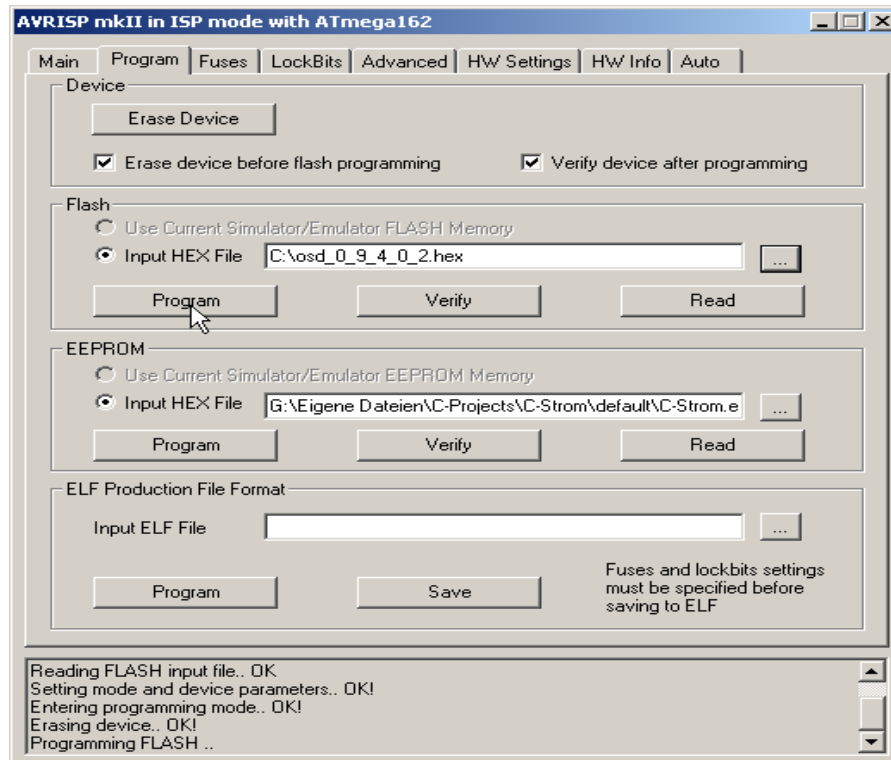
AVRISP mkII in ISP mode with ATmega162

Main | Program | Fuses | LockBits | Advanced | HW Settings | HW Info | Auto

Device
Erase Device
☑ Erase device before flash programming
☑ Verify device after programming

Flash
Use Current Simulator/Emulator FLASH Memory
Input HEX File C:\osd_0_9_4_0_2.hex ...
Program
Verify
Read

EEPROM
Use Current Simulator/Emulator EEPROM Memory
Input HEX File G:\Eigene Dateien\C-Projects\C-Strom\default\C-Strom.e ...
Program
Verify
Read

ELF Production File Format
Input ELF File ...
Program
Save
Fuses and lockbits settings must be specified before saving to ELF

Reading FLASH input file.. OK
Setting mode and device parameters.. OK!
Entering programming mode.. OK!
Erasing device.. OK!
Programming FLASH ..